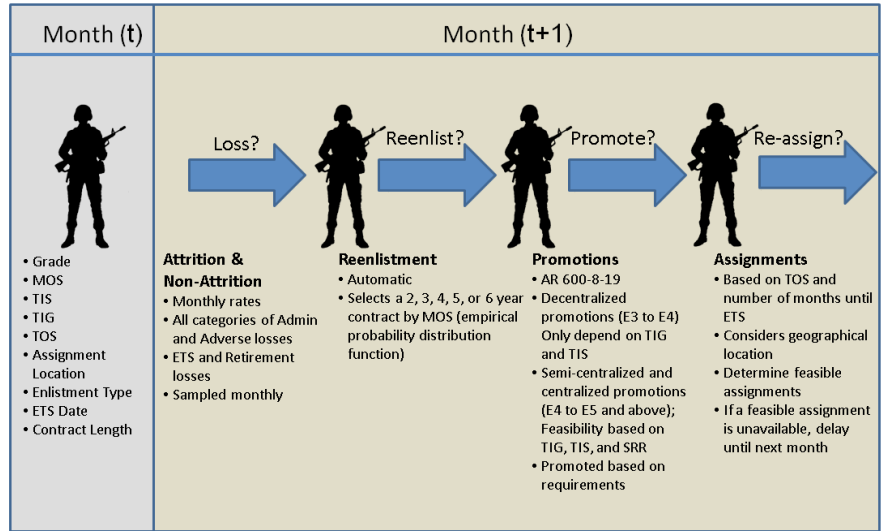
Month (t)

Month (t+1)

Loss?

Reenlist?

Promote?

Re-assign?

• Grade
• MOS
• TIS
• TIG
• TOS
• Assignment Location
• Enlistment Type
• ETS Date
• Contract Length

Attrition & Non-Attrition
• Monthly rates
• All categories of Admin and Adverse losses
• ETS and Retirement losses
• Sampled monthly

Reenlistment
• Automatic
• Selects a 2, 3, 4, 5, or 6 year contract by MOS (empirical probability distribution function)

Promotions
• AR 600-8-19
• Decentralized promotions (E3 to E4) Only depend on TIG and TIS
• Semi-centralized and centralized promotions (E4 to E5 and above); Feasibility based on TIG, TIS, and SRR
• Promoted based on requirements

Assignments
• Based on TOS and number of months until ETS
• Considers geographical location
• Determine feasible assignments
• If a feasible assignment is unavailable, delay until next month